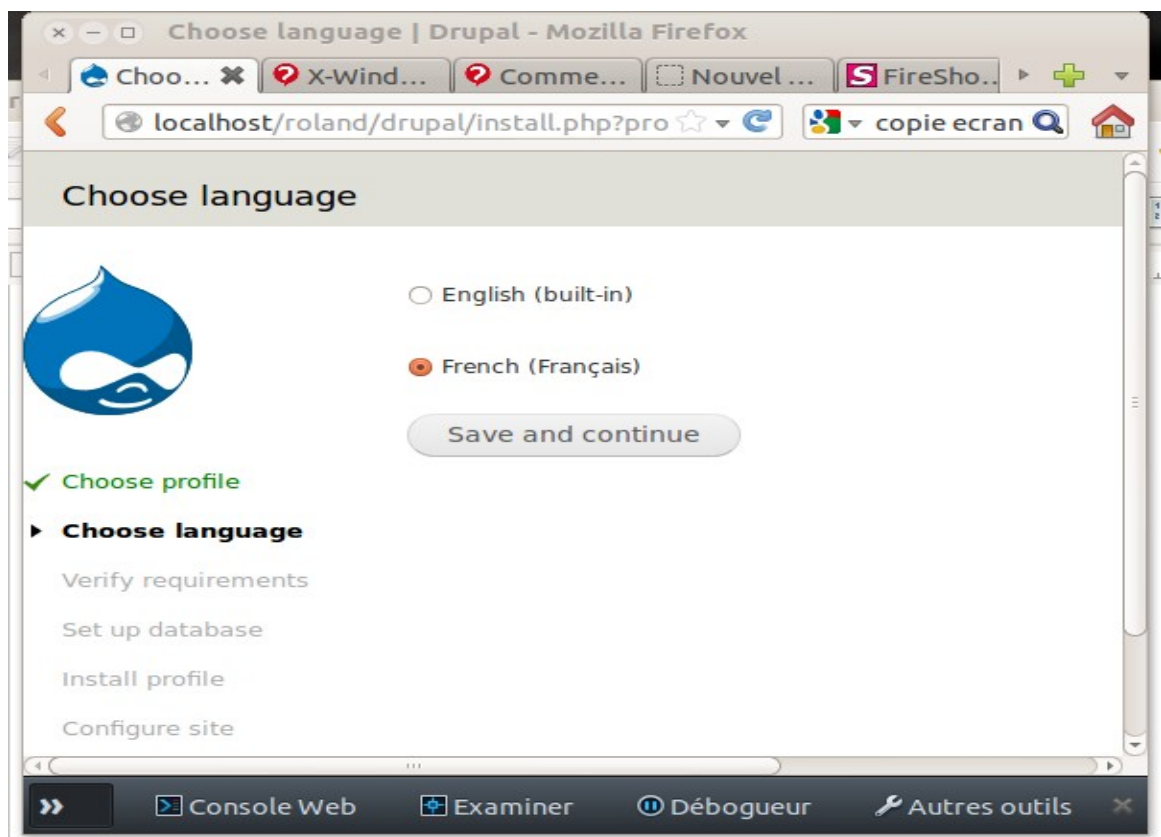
Choose language | Drupal - Mozilla Firefox

Choo... X-Wind... Comme... Nouvel ... FireSho..

localhost/roland/drupal/install.php?pro

copie ecran

Choose language

English (built-in)

French (Français)

Save and continue

Choose profile

Choose language

Verify requirements

Set up database

Install profile

Configure site

Console Web Examiner Débogueur Autres outils